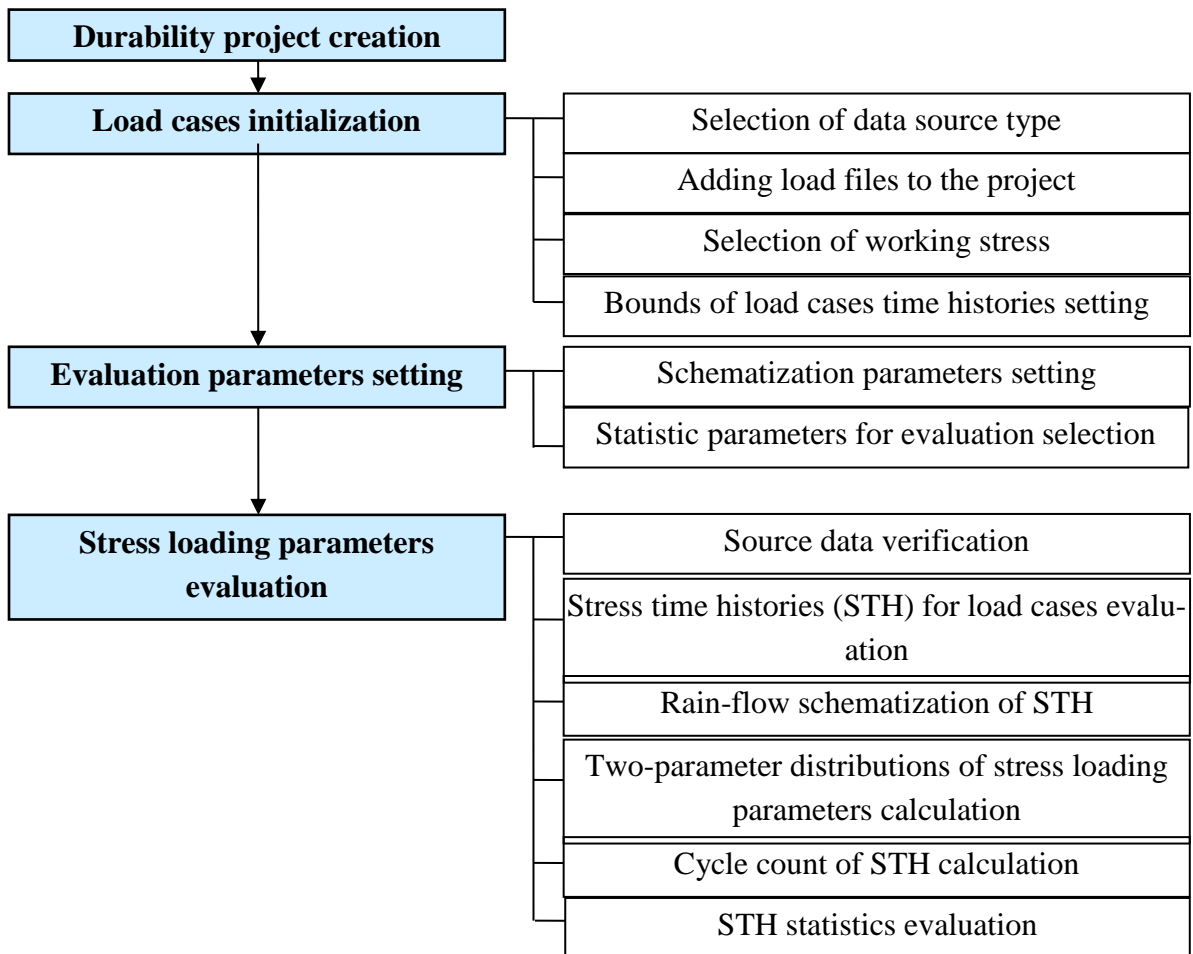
Durability project creation

Load cases initialization

Selection of data source type

Adding load files to the project

Selection of working stress

Bounds of load cases time histories setting

Evaluation parameters setting

Schematization parameters setting

Statistic parameters for evaluation selection

Stress loading parameters evaluation

Source data verification

Stress time histories (STH) for load cases evaluation

Rain-flow schematization of STH

Two-parameter distributions of stress loading parameters calculation

Cycle count of STH calculation

STH statistics evaluation